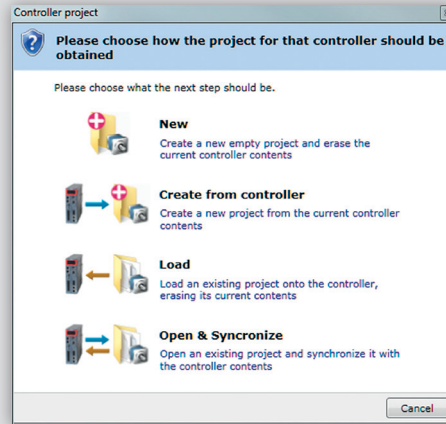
Controller project

Please choose how the project for that controller should be obtained

Please choose what the next step should be.

New
Create a new empty project and erase the current controller contents

Create from controller
Create a new project from the current controller contents

Load
Load an existing project onto the controller, erasing its current contents

Open & Syncronize
Open an existing project and synchronize it with the controller contents

Cancel